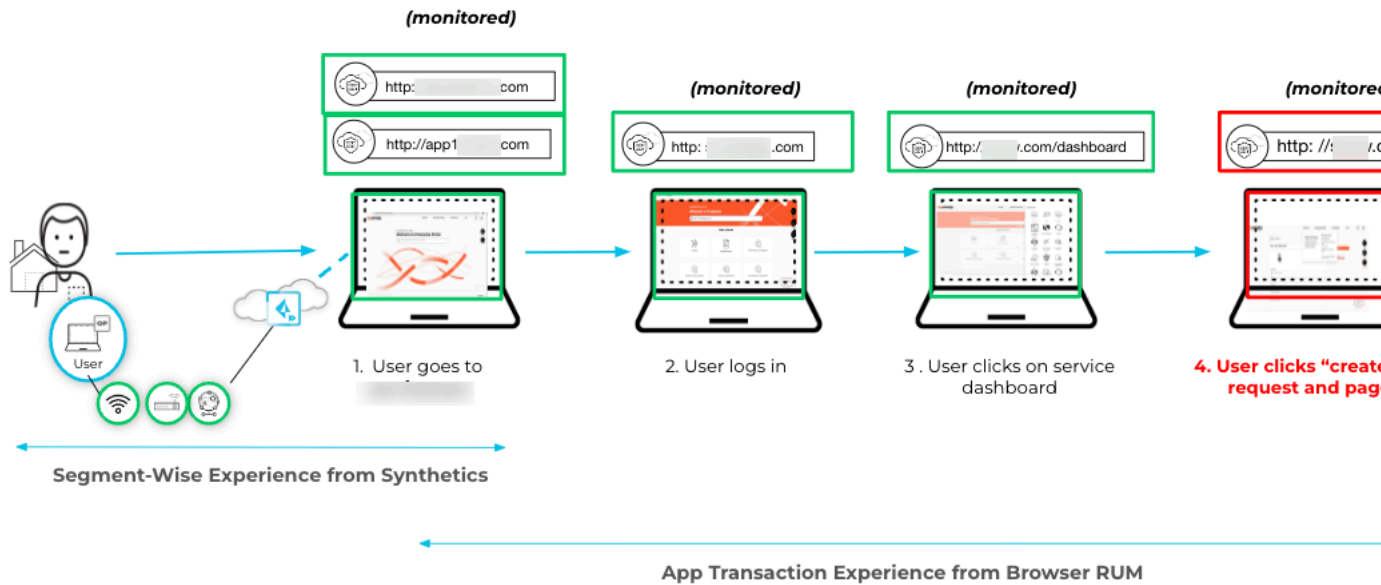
(monitored)

http: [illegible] com

http://app1 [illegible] com

User

IDP

1. User goes to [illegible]

(monitored)

http: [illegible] .com

2. User logs in

(monitored)

http:/ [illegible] .com/dashboard

3 . User clicks on service dashboard

(monitore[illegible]

http: // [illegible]

4. User clicks "create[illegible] request and pag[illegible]

Segment-Wise Experience from Synthetics

App Transaction Experience from Browser RUM